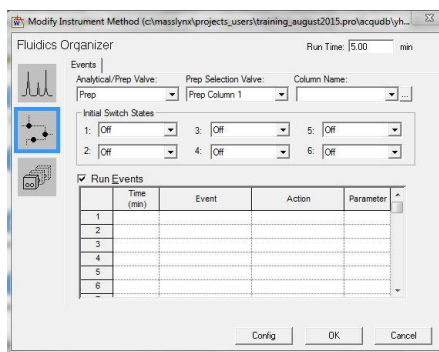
Modify Instrument Method (c:\masslynx\projects_users\training_august2015.pro\acqudb\yh...

Fluidics Organizer

Run Time: 5.00 min

Events

Analytical/Prep Valve: Prep

Prep Selection Valve: Prep Column 1

Column Name:

Initial Switch States

1: Off
2: Off
3: Off
4: Off
5: Off
6: Off

Run Events

| | Time (min) | Event | Action | Parameter |
|---|---|---|---|---|
| 1 | | | | |
| 2 | | | | |
| 3 | | | | |
| 4 | | | | |
| 5 | | | | |
| 6 | | | | |

Config OK Cancel